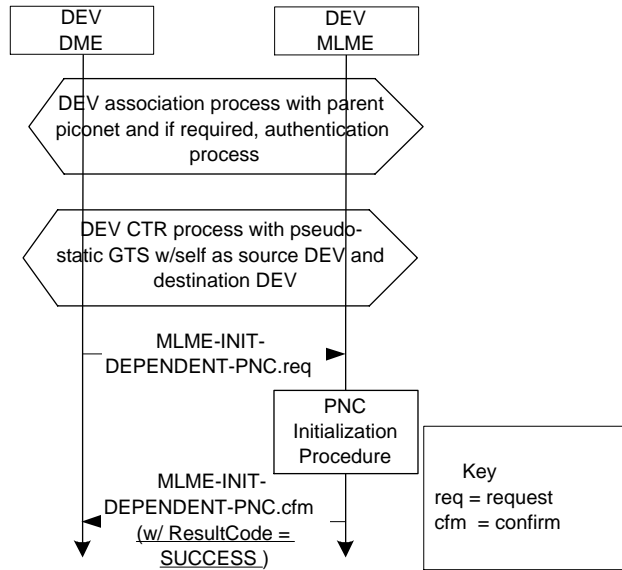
DEV
DME

DEV
MLME

DEV association process with parent piconet and if required, authentication process

DEV CTR process with pseudo-static GTS w/self as source DEV and destination DEV

MLME-INIT-DEPENDENT-PNC.req

PNC Initialization Procedure

Key
req = request
cfm = confirm

MLME-INIT-DEPENDENT-PNC.cfm
(w/ ResultCode = SUCCESS )